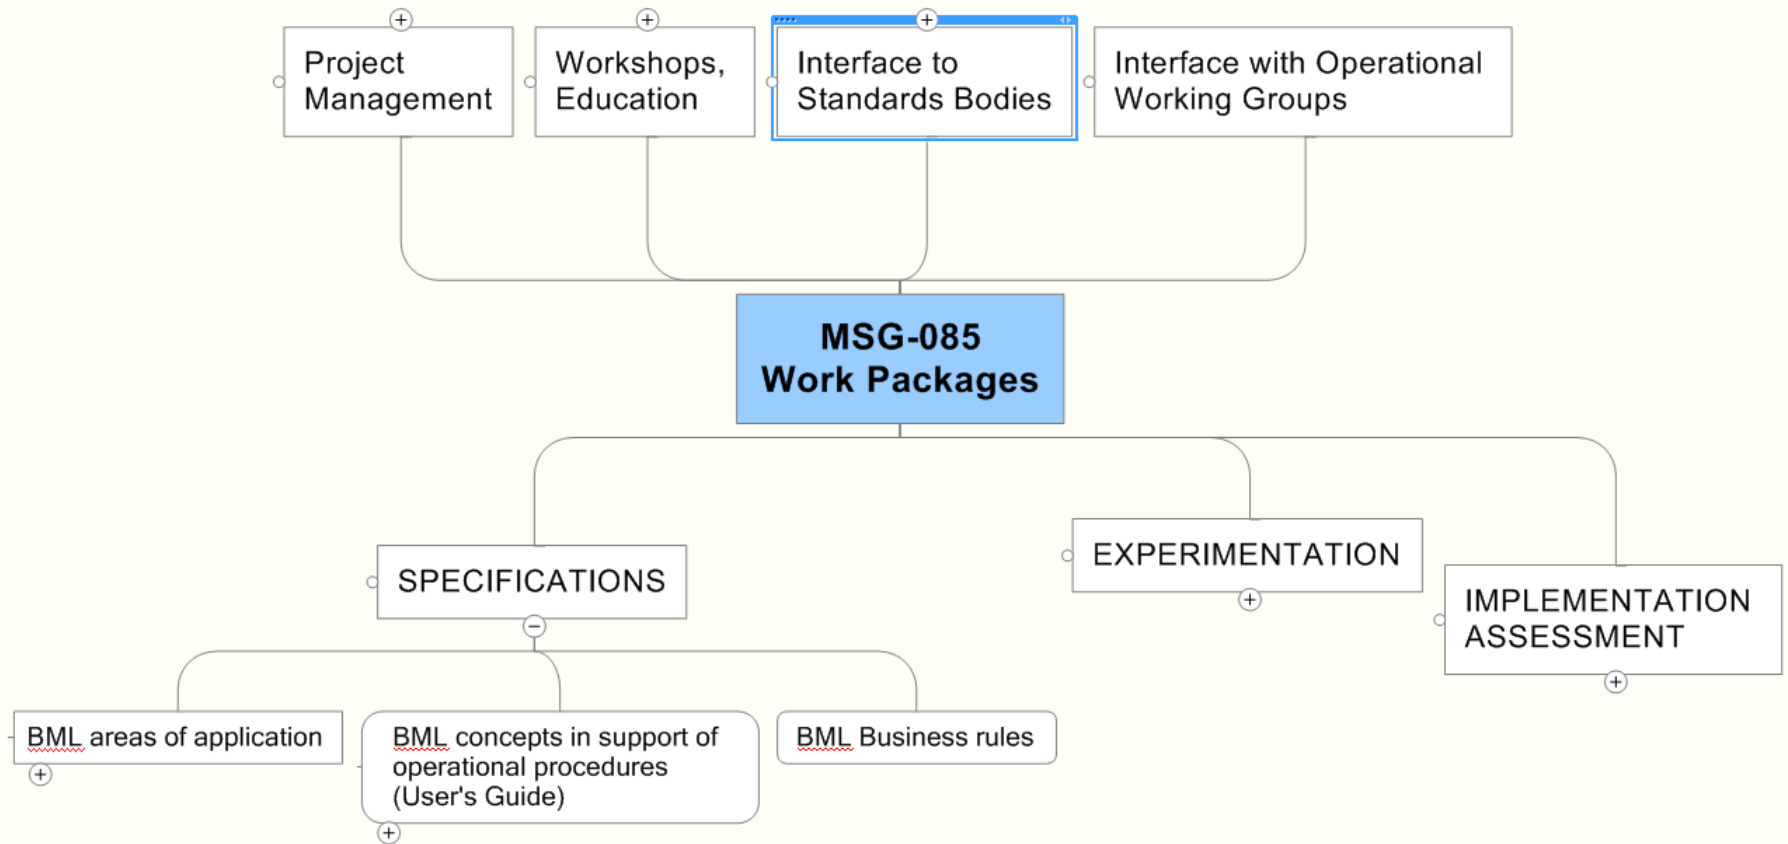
Project Management

Workshops, Education

Interface to Standards Bodies

Interface with Operational Working Groups

MSG-085
Work Packages

SPECIFICATIONS

EXPERIMENTATION

IMPLEMENTATION ASSESSMENT

BML areas of application

BML concepts in support of operational procedures (User's Guide)

BML Business rules